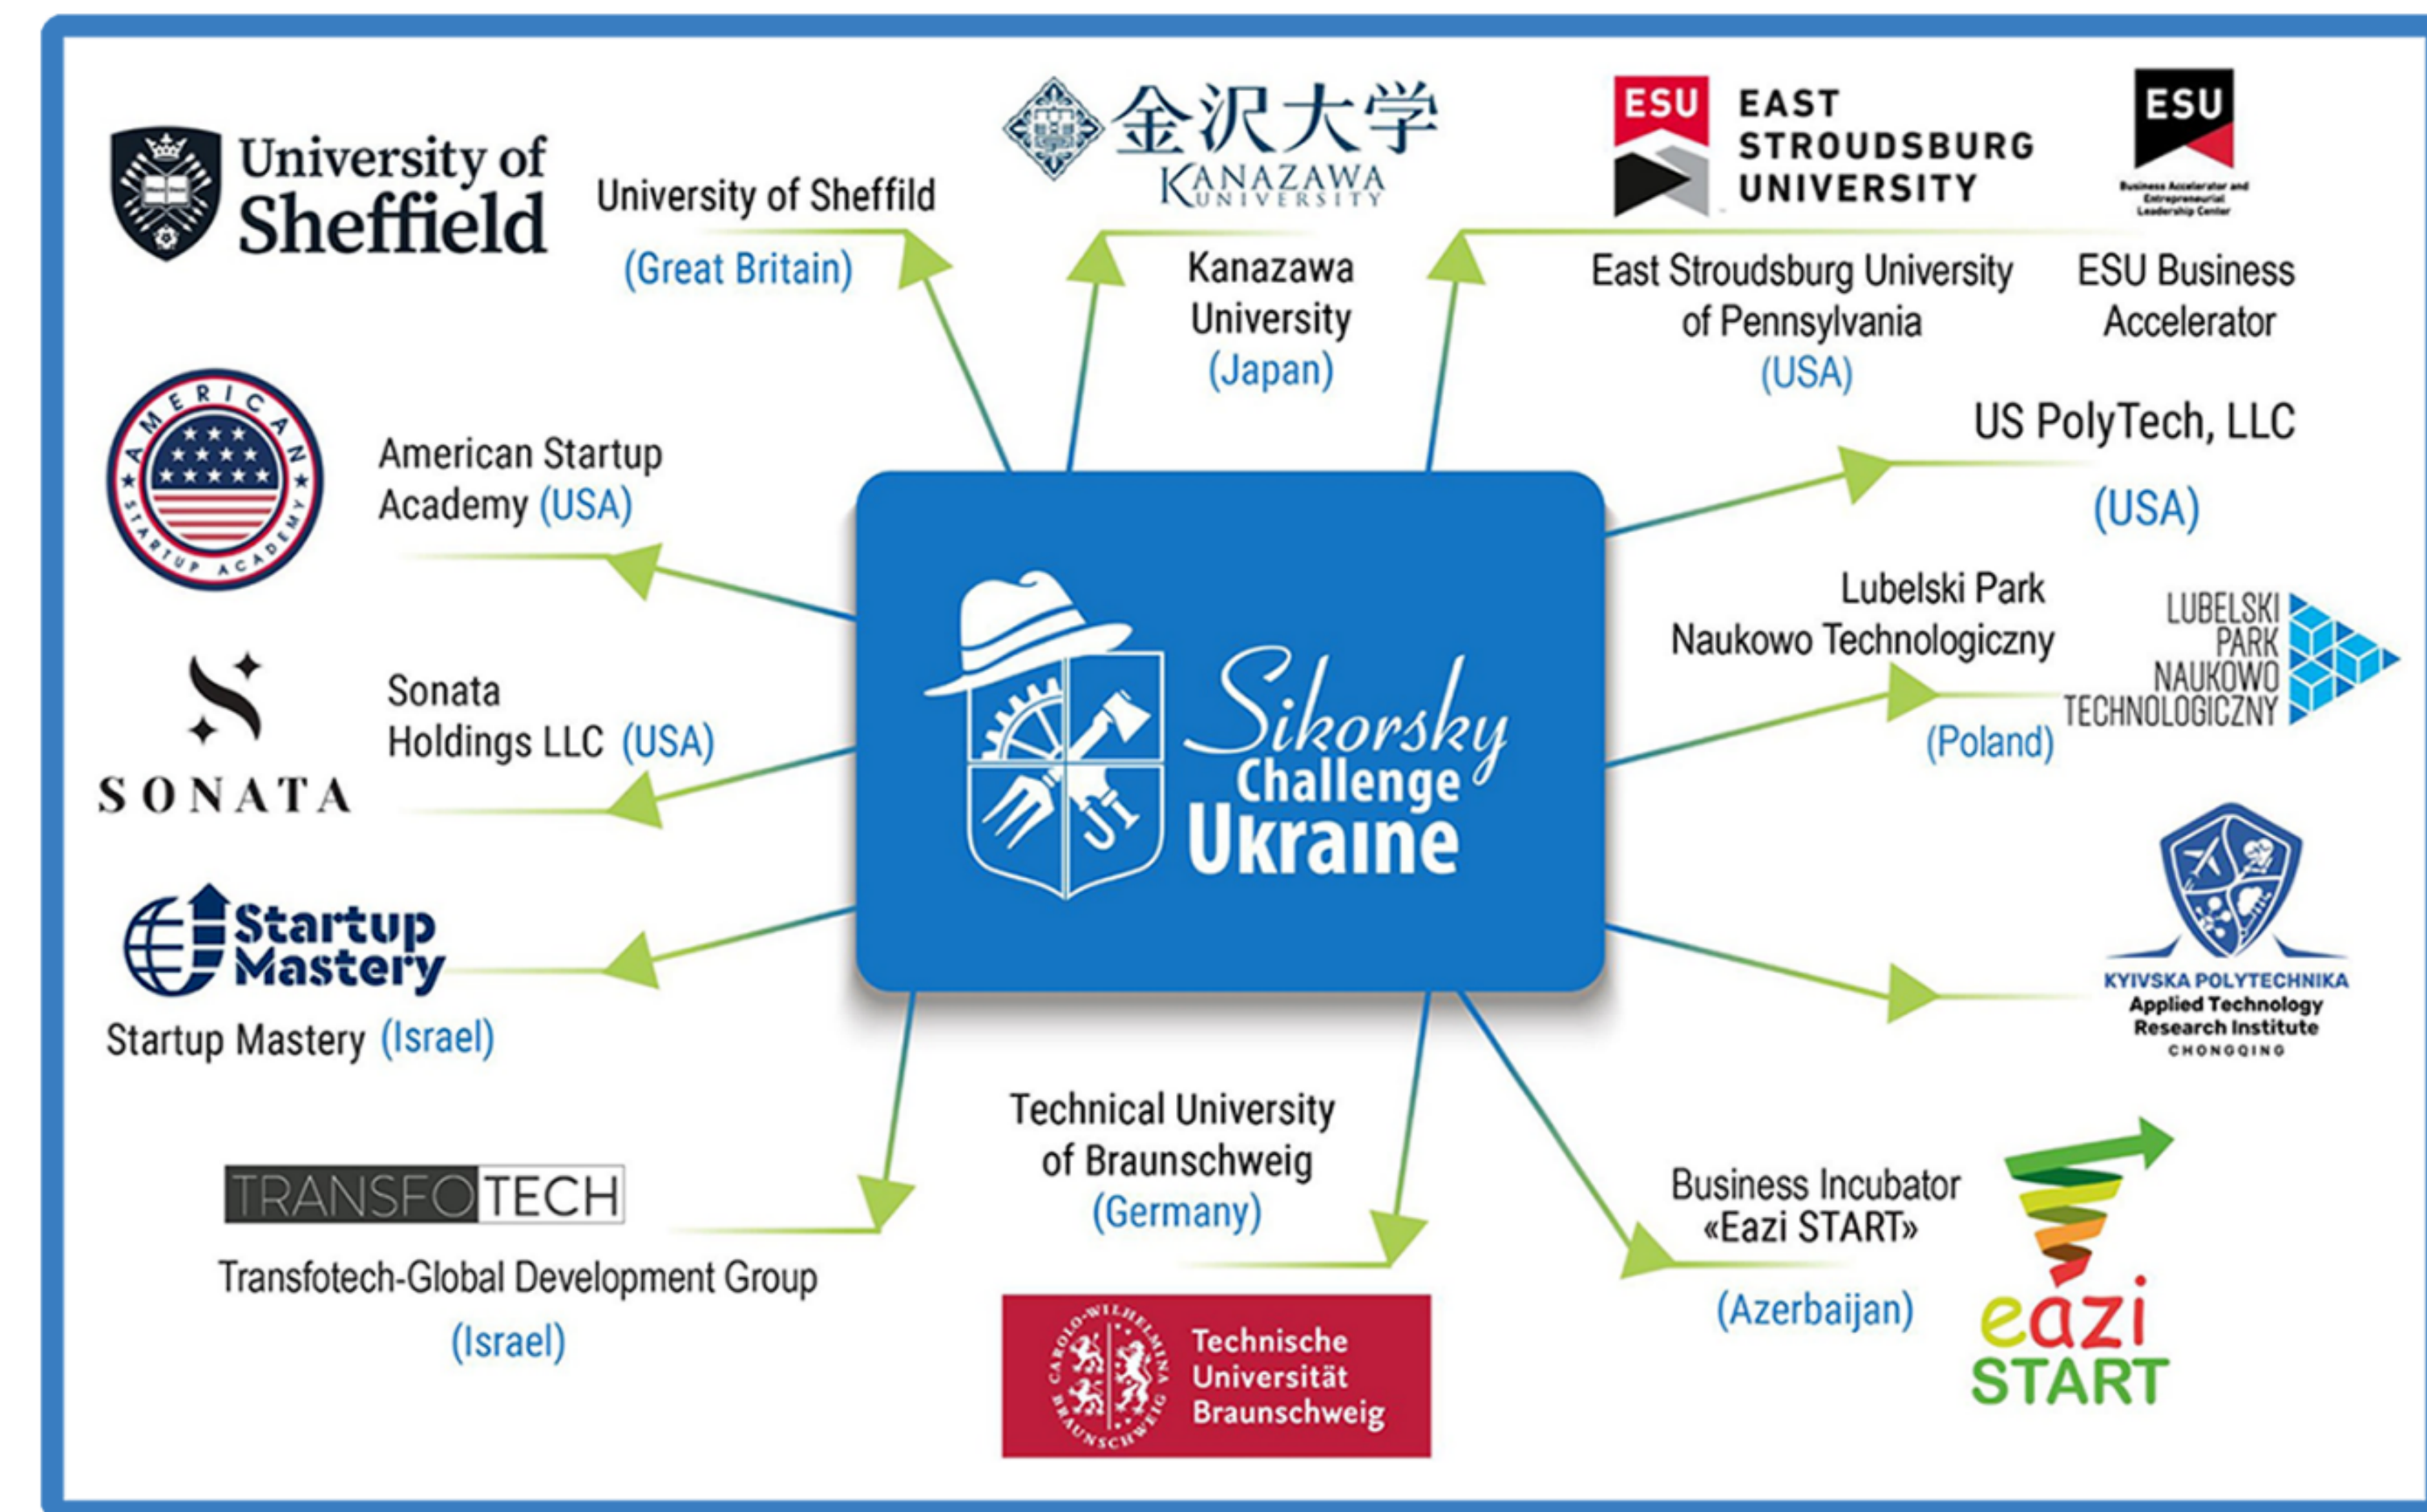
University of Sheffield

University of Sheffild
(Great Britain)

金沢大学
KANAZAWA UNIVERSITY

Kanazawa University
(Japan)

ESU EAST STROUDSBURG UNIVERSITY

ESU
Business Accelerator and Entrepreneurial Leadership Center

East Stroudsburg University of Pennsylvania
(USA)

ESU Business Accelerator

US PolyTech, LLC
(USA)

AMERICAN STARTUP ACADEMY

American Startup Academy (USA)

Sikorsky Challenge Ukraine

Lubelski Park Naukowo Technologiczny
(Poland)

LUBELSKI PARK NAUKOWO TECHNOLOGICZNY

SONATA

Sonata Holdings LLC (USA)

Startup Mastery

Startup Mastery (Israel)

KYIVSKA POLYTECHNIKA
Applied Technology Research Institute
CHONGQING

TRANSFOTECH

Transfotech-Global Development Group
(Israel)

Technical University of Braunschweig
(Germany)

CAROLO-WILHELMINA BRAUNSCHWEIG
Technische Universität Braunschweig

Business Incubator «Eazi START»
(Azerbaijan)

eazi START